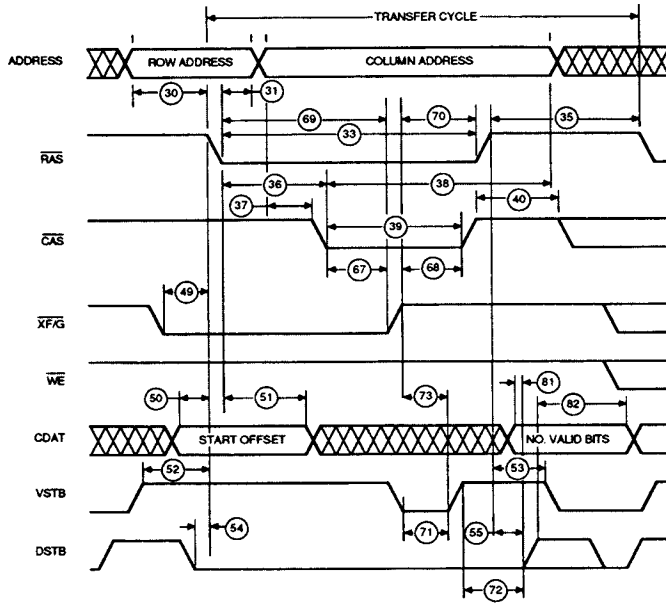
TRANSFER CYCLE

ADDRESS

ROW ADDRESS

COLUMN ADDRESS

30

31

69

70

35

33

$\overline{RAS}$

36

38

37

40

39

$\overline{CAS}$

67

68

49

$\overline{XF/G}$

$\overline{WE}$

81

50

51

73

82

CDAT

START OFFSET

NO. VALID BITS

52

53

VSTB

54

71

55

DSTB

72